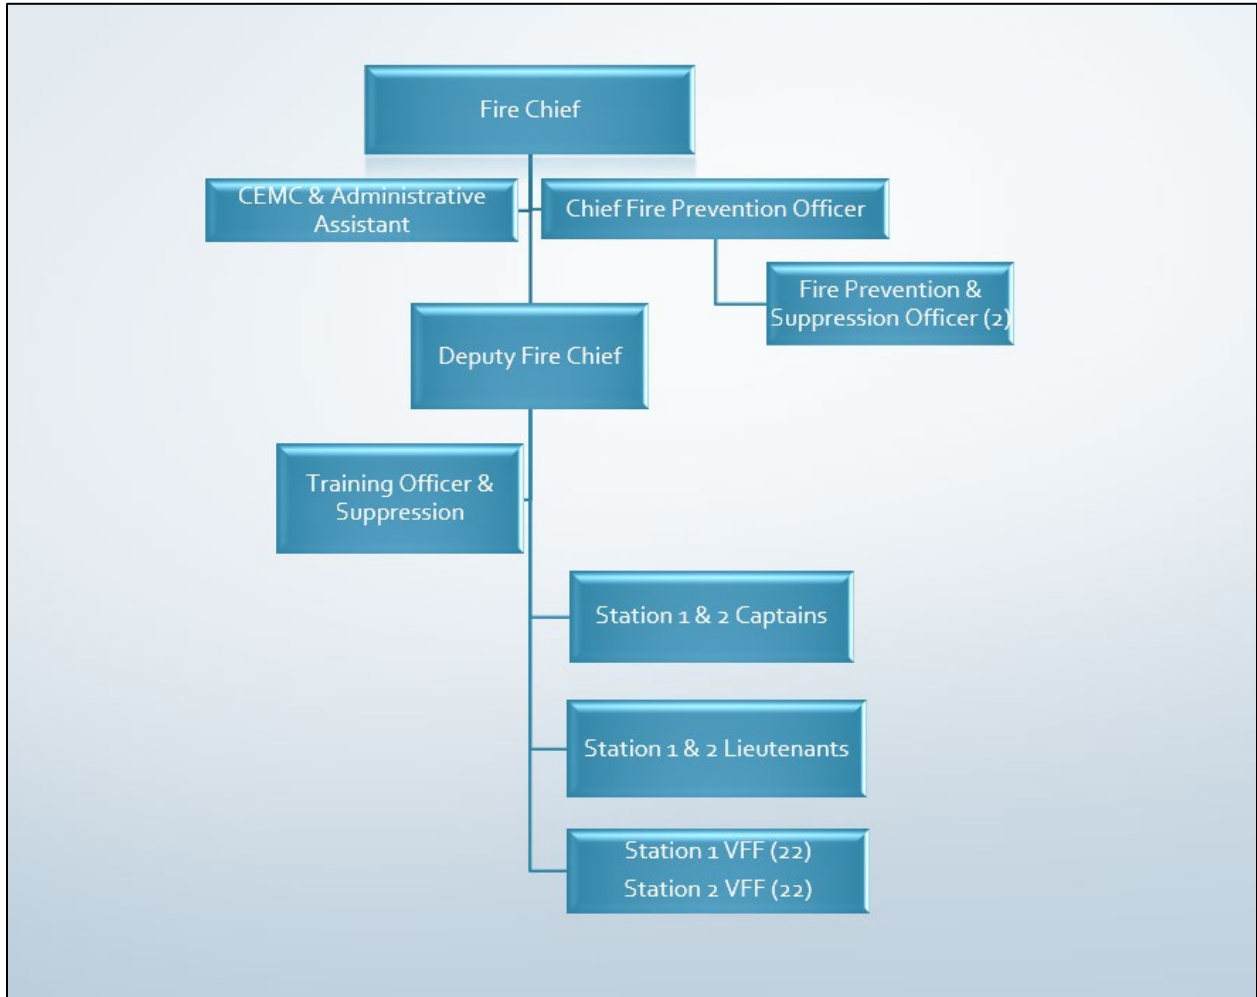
Fire Chief

CEMC & Administrative Assistant

Chief Fire Prevention Officer

Fire Prevention & Suppression Officer (2)

Deputy Fire Chief

Training Officer & Suppression

Station 1 & 2 Captains

Station 1 & 2 Lieutenants

Station 1 VFF (22)
Station 2 VFF (22)